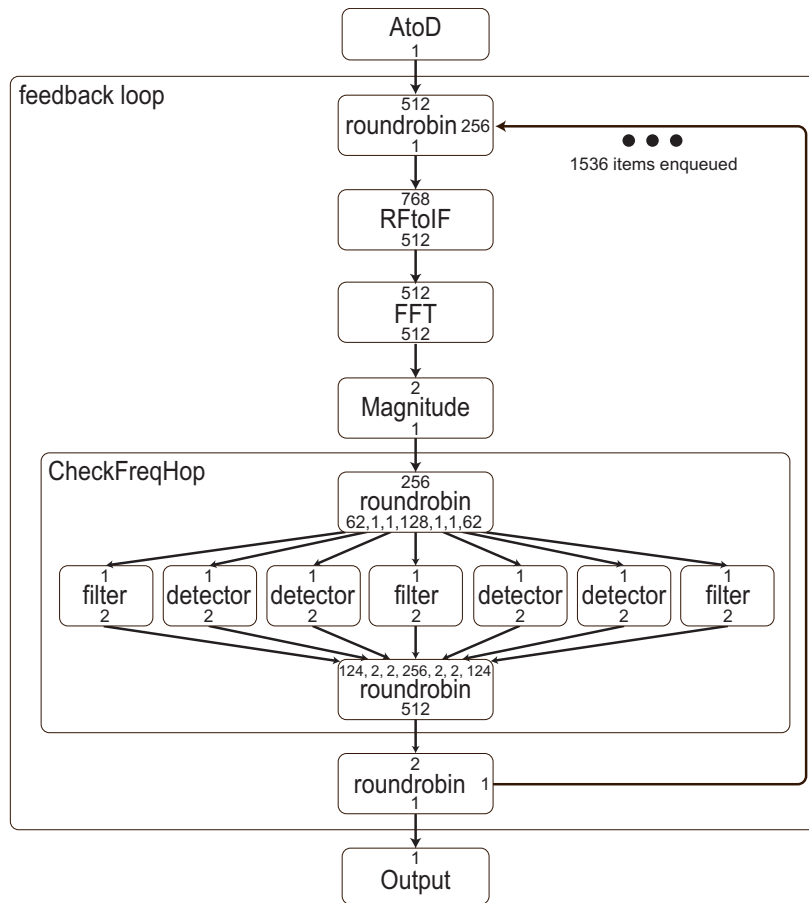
AtoD
1

feedback loop

512
roundrobin 256
1

1536 items enqueued

768
RFtoIF
512

512
FFT
512

2
Magnitude
1

CheckFreqHop

256
roundrobin
62,1,1,128,1,1,62

1
filter
2

1
detector
2

1
detector
2

1
filter
2

1
detector
2

1
detector
2

1
filter
2

124, 2, 2, 256, 2, 2, 124
roundrobin
512

2
roundrobin 1
1

1
Output